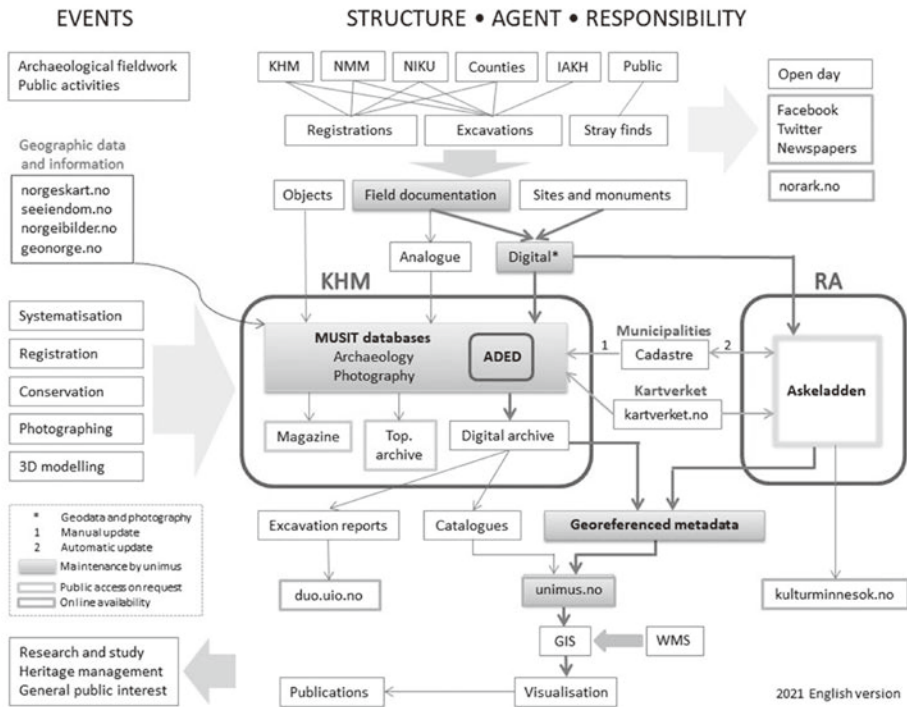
EVENTS

STRUCTURE • AGENT • RESPONSIBILITY

Archaeological fieldwork
Public activities

KHM

NMM

NIKU

Counties

IAKH

Public

Registrations

Excavations

Stray finds

Open day

Facebook
Twitter
Newspapers

norark.no

Geographic data and information

norgeskart.no
seeiendom.no
norgeibilder.no
geonorge.no

Objects

Field documentation

Sites and monuments

Analogue

Digital*

KHM

RA

Systematisation

Registration

Conservation

Photographing

3D modelling

MUSIT databases
Archaeology
Photography

ADED

Municipalities

1

Cadastre

2

Kartverket

kartverket.no

Askeladden

Magazine

Top. archive

Digital archive

* Geodata and photography
1 Manual update
2 Automatic update
Maintenance by unimus
Public access on request
Online availability

Excavation reports

Catalogues

Georeferenced metadata

duo.uio.no

unimus.no

kulturminnesok.no

GIS

WMS

Research and study
Heritage management
General public interest

Publications

Visualisation

2021 English version